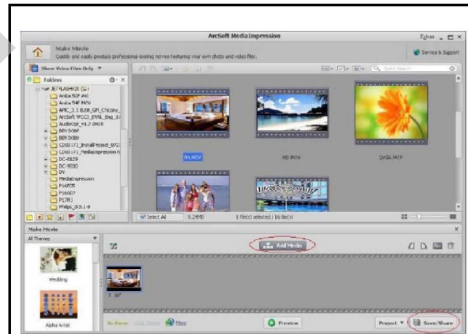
ArcSoft MediaImpression

Make Movie

Quickly and easily produce professional looking movies featuring your own photos and video files.

Show Video Files Only

Service & Support

Folders

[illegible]

BIV.MOV

BD.MOV

DSC6.MOV

Select All

1 file(s) selected

Make Movie

All Themes

Wedding

Alpha Artist

Add Media

Preview

Project

Save/Share